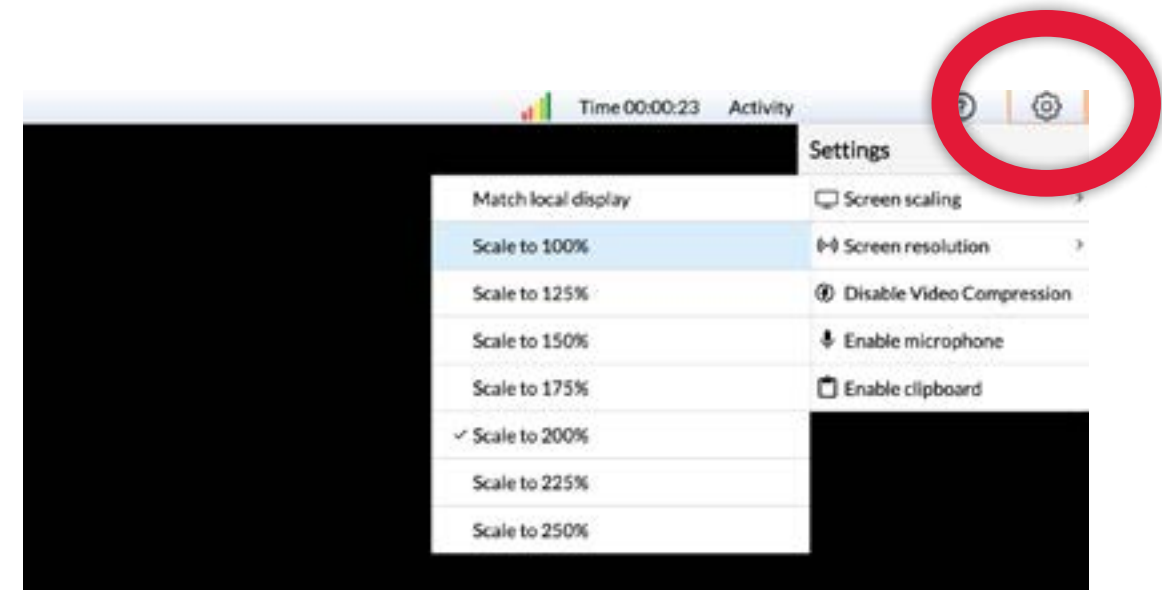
Time 00:00:23 Activity

Settings

Match local display
Scale to 100%
Scale to 125%
Scale to 150%
Scale to 175%
✓ Scale to 200%
Scale to 225%
Scale to 250%

Screen scaling
Screen resolution
Disable Video Compression
Enable microphone
Enable clipboard